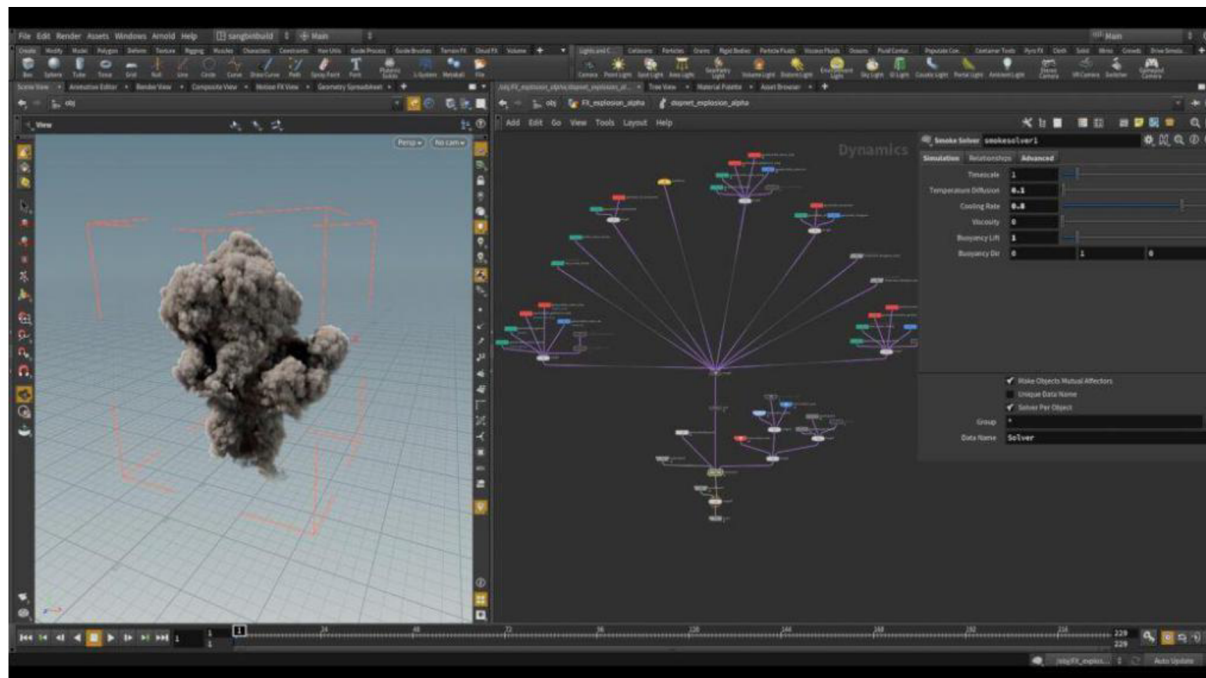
File Edit Render Assets Windows Arnold Help sangbebuild Main

Create Modify Model Polygon Deform Texture Rigging Muscles Characters Constraints Hair Utils Guide Process Guide Brushes Terrain FX Cloud FX Volume

Box Sphere Tube Torus Grid Null Line Circle Curve Draw Curve Path Spray Paint Font Platonic Solids L-System Metaball File

Lights and C... Collisions Particles Grains Rigid Bodies Particle Fluids Viscous Fluids Oceans Fluid Contai... Populate Con... Container Tools Pyro FX Cloth Solid Wires Crowds Drive Simula...

Camera Point Light Spot Light Area Light Geometry Light Volume Light Distant Light Environment Light Sky Light GI Light Caustic Light Portal Light Ambient Light Stereo Camera VR Camera Switcher Gamepad Camera

Scene View Animation Editor Render View Composite View Motion FX View Geometry Spreadsheet

obj

View

Persp No cam

/obj/FX_explosion_alpha/dopnet_explosion_al... Tree View Material Palette Asset Browser

obj FX_explosion_alpha dopnet_explosion_alpha

Add Edit Go View Tools Layout Help

Dynamics

Smoke Solver smokesolver1

Simulation Relationships Advanced

Timescale 1

Temperature Diffusion 0.1

Cooling Rate 0.8

Viscosity 0

Buoyancy Lift 1

Buoyancy Dir 0 1 0

Make Objects Mutual Affectors

Unique Data Name

Solver Per Object

Group *

Data Name Solver

1 1 1 24 48 72 96 120 144 168 192 216 229 229

/obj/FX_explo... Auto Update

Main